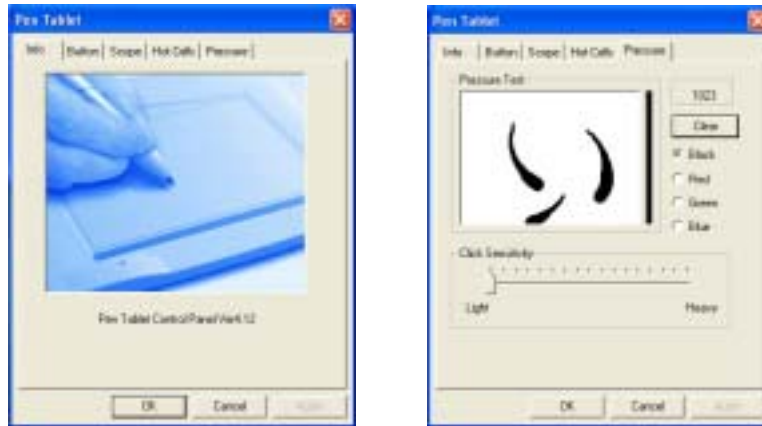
Pen Tablet

Info | Button | Scope | Hot Cells | Pressure

Pen Tablet Control Panel Ver4.12

OK Cancel Apply

Pen Tablet

Info | Button | Scope | Hot Cells | Pressure

Pressure Test

1023

Clear

Black

Red

Green

Blue

Click Sensitivity

Light

Heavy

OK Cancel Apply